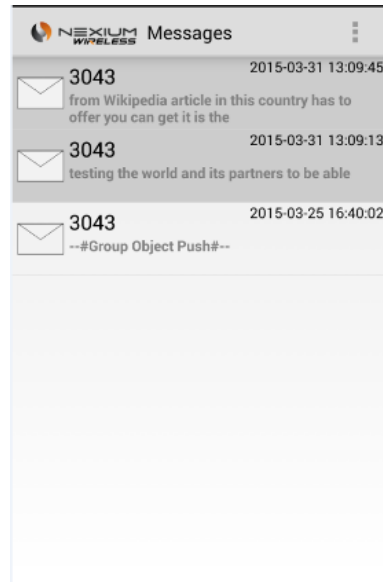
NEXIUM WIRELESS Messages

3043
2015-03-31 13:09:45
from Wikipedia article in this country has to offer you can get it is the

3043
2015-03-31 13:09:13
testing the world and its partners to be able

3043
2015-03-25 16:40:02
--#Group Object Push#--